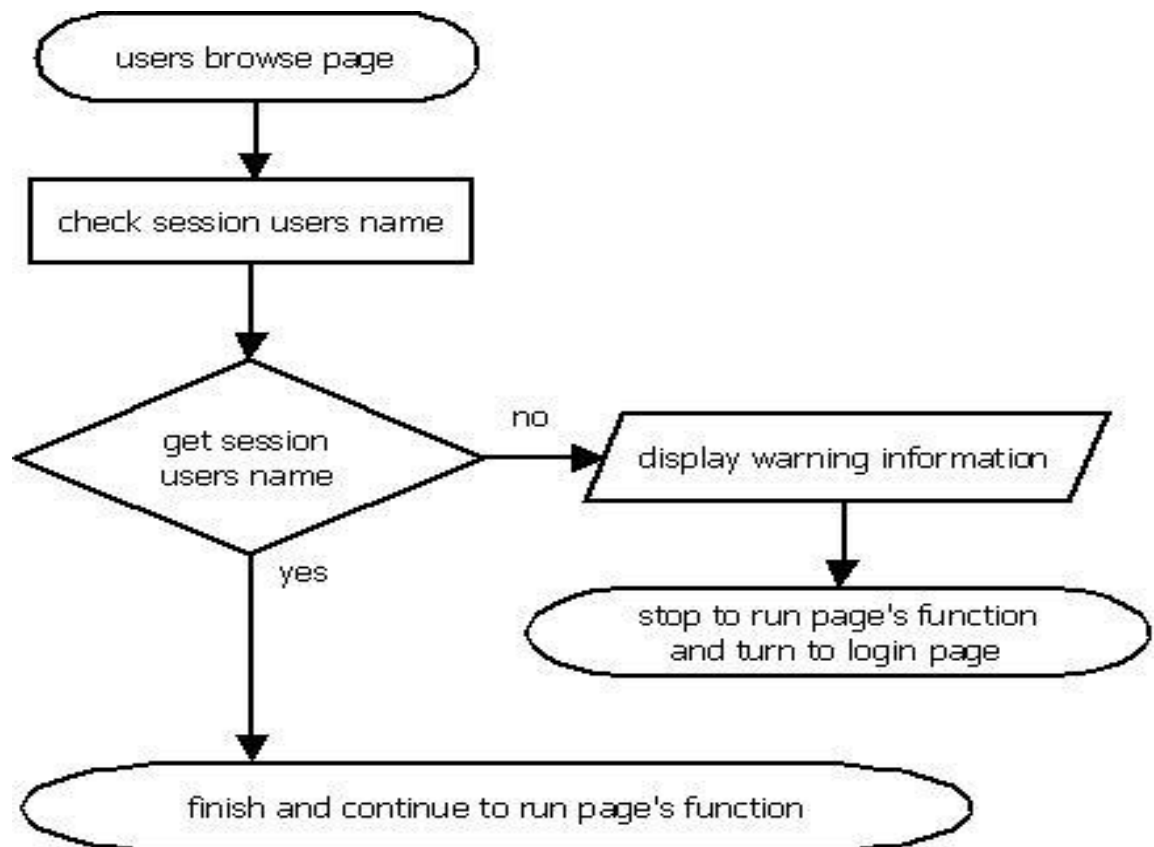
users browse page

check session users name

get session users name

no

display warning information

yes

stop to run page's function and turn to login page

finish and continue to run page's function